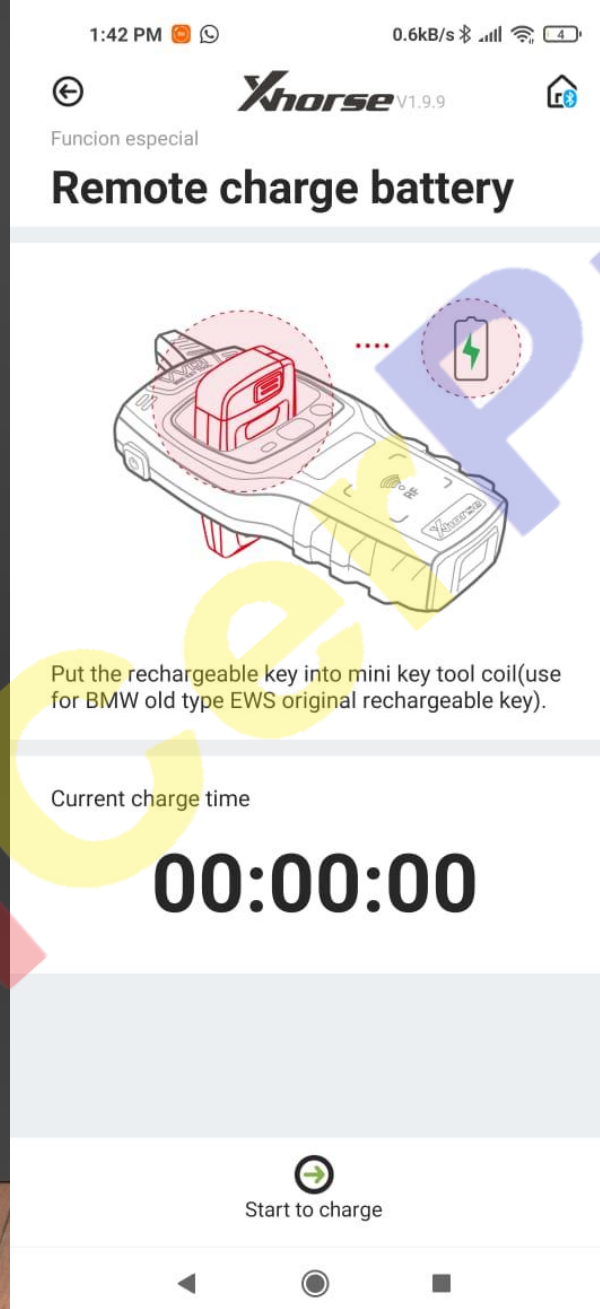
1:42 PM 0.6kB/s 4

Xhorse V1.9.9

Funcion especial

Remote charge battery

Xhorse

Put the rechargeable key into mini key tool coil(use for BMW old type EWS original rechargeable key).

Current charge time

00:00:00

Start to charge